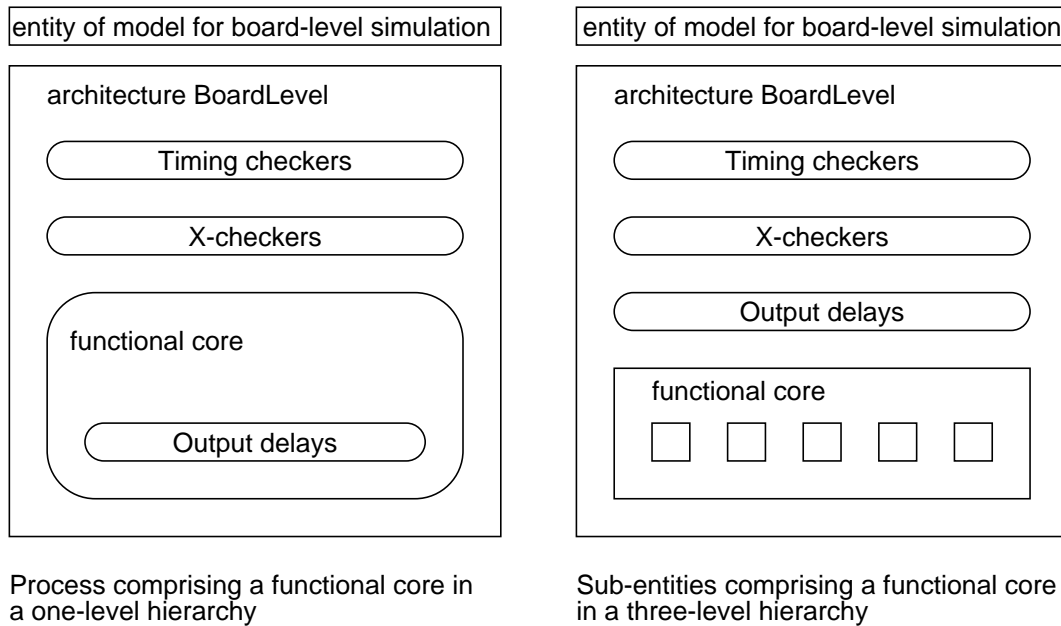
entity of model for board-level simulation

architecture BoardLevel

Timing checkers

X-checkers

functional core

Output delays

Process comprising a functional core in a one-level hierarchy

entity of model for board-level simulation

architecture BoardLevel

Timing checkers

X-checkers

Output delays

functional core

Sub-entities comprising a functional core in a three-level hierarchy